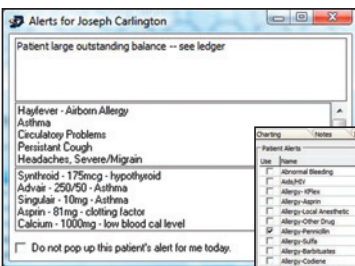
Alerts for Joseph Carlington

Patient large outstanding balance -- see ledger

Hayfever - Airborn Allergy
Asthma
Circulatory Problems
Persistant Cough
Headaches, Severe/Migrain

Synthroid - 175mcg - hypothyroid
Advair - 250/50 - Asthma
Singulair - 10mg - Asthma
Asprin - 81mg - clotting factor
Calcium - 1000mg - low blood cal level

Do not pop up this patient's alert for me today.

Charting
Notes
Patient Alerts
Use
Name
Abnormal Bleeding
Aids/HIV
Allergy-XPlex
Allergy-Asprin
Allergy-Local Anesthetic
Allergy-Other Drug
Allergy-Pennicilin
Allergy-Sulfa
Allergy-Barbiturates
Allergy-Codiene